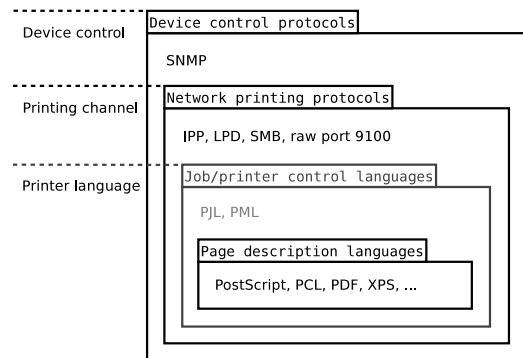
Device control

Device control protocols

SNMP

Printing channel

Network printing protocols

IPP, LPD, SMB, raw port 9100

Printer language

Job/printer control languages

PJL, PML

Page description languages

PostScript, PCL, PDF, XPS, ...